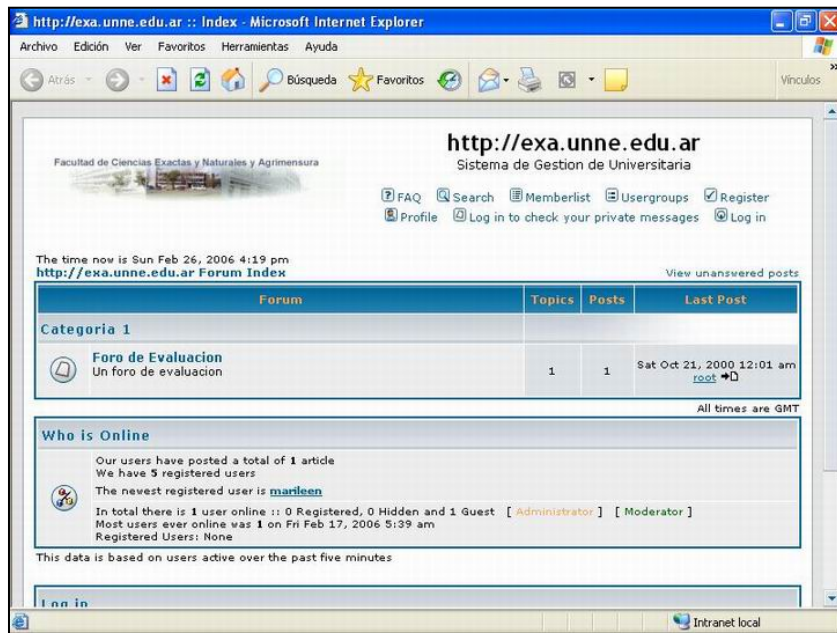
http://exa.unne.edu.ar :: Index - Microsoft Internet Explorer

Archivo Edición Ver Favoritos Herramientas Ayuda

Atrás Búsqueda Favoritos Vínculos

Facultad de Ciencias Exactas y Naturales y Agrimensura

http://exa.unne.edu.ar
Sistema de Gestion de Universitaria

FAQ Search Memberlist Usergroups Register
Profile Log in to check your private messages Log in

The time now is Sun Feb 26, 2006 4:19 pm
http://exa.unne.edu.ar Forum Index

View unanswered posts

| Forum | Topics | Posts | Last Post |
|---|---|---|---|
| Categoria 1 | | | |
| Foro de Evaluacion Un foro de evaluacion | 1 | 1 | Sat Oct 21, 2000 12:01 am root |

All times are GMT

Who is Online

Our users have posted a total of 1 article
We have 5 registered users
The newest registered user is marileen
In total there is 1 user online :: 0 Registered, 0 Hidden and 1 Guest [ Administrator ] [ Moderator ]
Most users ever online was 1 on Fri Feb 17, 2006 5:39 am
Registered Users: None

This data is based on users active over the past five minutes

Log in

Intranet local